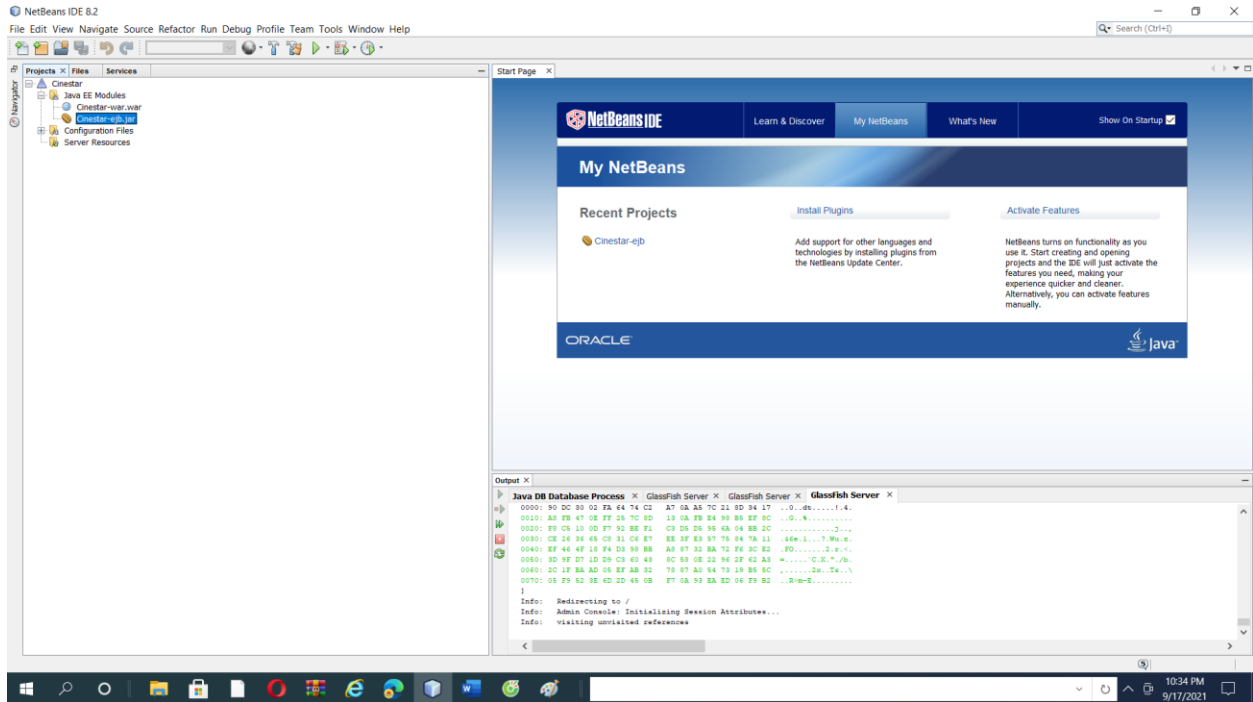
NetBeans IDE 8.2

File Edit View Navigate Source Refactor Run Debug Profile Team Tools Window Help

Search (Ctrl+I)

Projects × Files Services

Navigator

Cinestar
Java EE Modules
Cinestar-war.war
Cinestar-ejb.jar
Configuration Files
Server Resources

Start Page ×

NetBeans IDE

Learn & Discover | My NetBeans | What's New | Show On Startup

My NetBeans

Recent Projects

Cinestar-ejb

Install Plugins

Add support for other languages and technologies by installing plugins from the NetBeans Update Center.

Activate Features

NetBeans turns on functionality as you use it. Start creating and opening projects and the IDE will just activate the features you need, making your experience quicker and cleaner. Alternatively, you can activate features manually.

ORACLE

Java

Output ×

Java DB Database Process × GlassFish Server × GlassFish Server × GlassFish Server ×

0000: 90 DC 80 02 FA 64 74 C2 A7 0A A5 7C 21 8D 34 17 ..0..dt.....!.4.
0010: A8 FB 47 0E FF 25 7C 8D 13 0A FB E4 90 B5 EF 0C ..G..%..........
0020: F8 C6 10 0D F7 92 BE F1 C9 D8 D8 96 6A 04 BB 2C ............j..,
0030: CE 26 36 65 C8 31 C6 E7 EE 3F E3 57 76 84 7A 11 .&6e.1...?.Wv.z.
0040: EF 46 4F 18 F4 D3 98 BB A8 07 32 BA 72 F6 3C E2 .FO.......2.r.<.
0050: 3D 9F D7 1D D9 C9 60 43 8C 53 0E 22 96 2F 62 A3 =.....`C.S.".b.
0060: 2C 1F BA AD 05 EF AB 82 78 07 A0 54 73 19 B5 5C ,.......x..Ts..\
0070: 05 F9 52 8E 6D 2D 45 0B F7 0A 98 EA ED 06 F9 B2 ..R.m-E.........
]
Info: Redirecting to /
Info: Admin Console: Initializing Session Attributes...
Info: visiting unvisited references

10:34 PM
9/17/2021